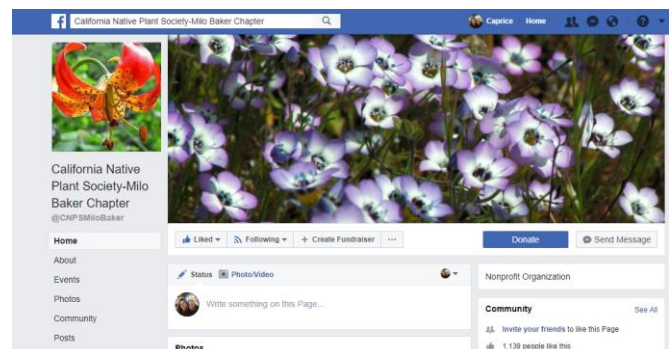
California Native Plant Society-Milo Baker Chapter

Caprice Home

California Native Plant Society-Milo Baker Chapter
@CNPSMiloBaker

Home
About
Events
Photos
Community
Posts

Liked ▾ Following ▾ + Create Fundraiser ···

Donate

Send Message

Status Photo/Video

Write something on this Page...

Photos

Nonprofit Organization

Community See All

Invite your friends to like this Page

1,139 people like this